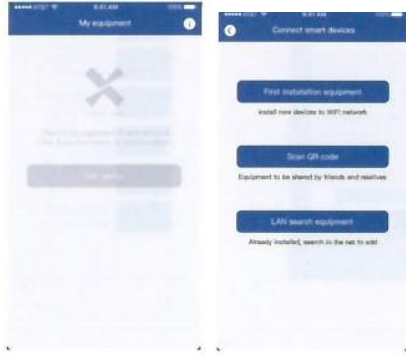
My equipment

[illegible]

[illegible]

Connect smart devices

First installation equipment

Install new devices to WIFI network

Scan QR code

Equipment to be shared by friends and relatives

LAN search equipment

Already installed, search in the net to add